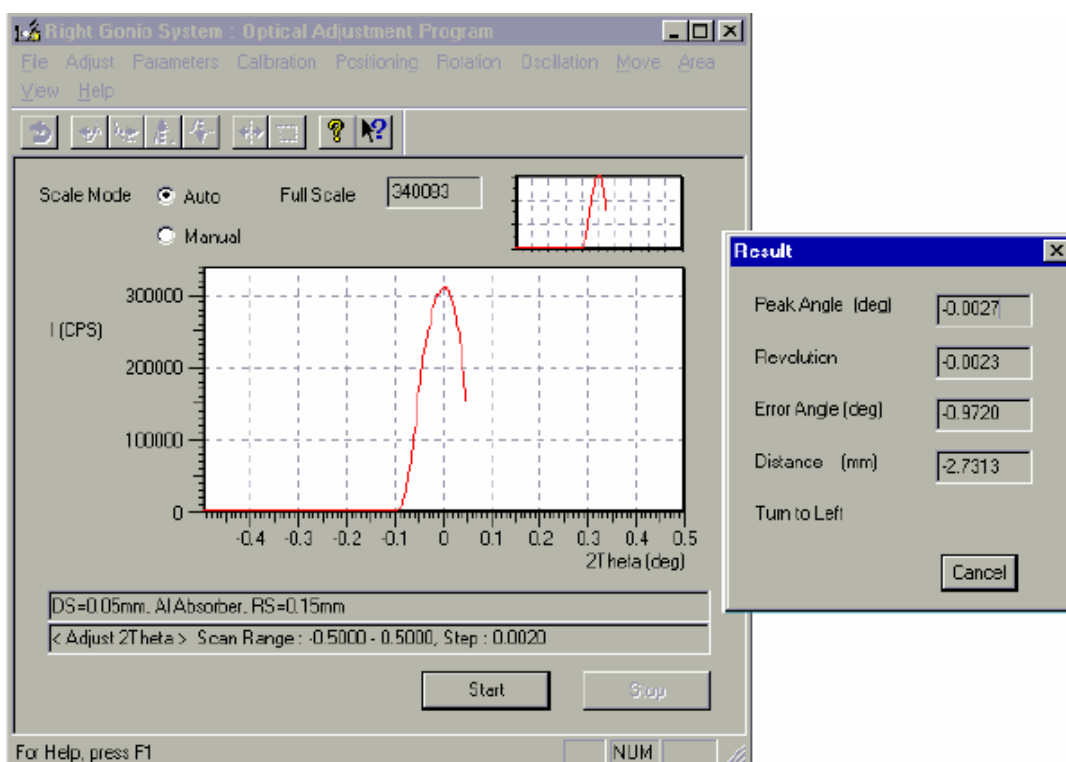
Right Gonio System : Optical Adjustment Program

File Adjust Parameters Calibration Positioning Rotation Oscillation Move Area View Help

Scale Mode Auto Manual

Full Scale 340093

I (CPS)

300000
200000
100000
0

-0.4 -0.3 -0.2 -0.1 0 0.1 0.2 0.3 0.4 0.5

2Theta (deg)

DS=0.05mm, Al Absorber, RS=0.15mm

< Adjust 2Theta > Scan Range : -0.5000 - 0.5000, Step : 0.0020

Start Stop

For Help, press F1

NUM

Result

Peak Angle (deg) -0.0027

Revolution -0.0023

Error Angle (deg) -0.9720

Distance (mm) -2.7313

Turn to Left

Cancel